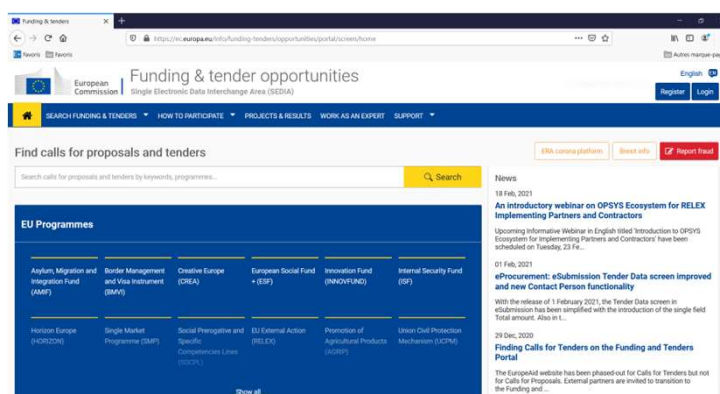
Funding & tenders ×
https://ec.europa.eu/info/funding-tenders/opportunities/portal/screen/home
Favoris Favoris
Autres marque-pa

European Commission
Funding & tender opportunities
Single Electronic Data Interchange Area (SEDIA)
English EN
Register Login

SEARCH FUNDING & TENDERS HOW TO PARTICIPATE PROJECTS & RESULTS WORK AS AN EXPERT SUPPORT

Find calls for proposals and tenders
ERA corona platform Brexit info Report fraud
Search calls for proposals and tenders by keywords, programmes...
Search

EU Programmes

Asylum, Migration and Integration Fund (AMIF)
Border Management and Visa Instrument (BMVI)
Creative Europe (CREA)
European Social Fund + (ESF)
Innovation Fund (INNOVFUND)
Internal Security Fund (ISF)

Horizon Europe (HORIZON)
Single Market Programme (SMP)
Social Prerogative and Specific Competencies Lines (SOCPL)
EU External Action (RELEX)
Promotion of Agricultural Products (AGRIP)
Union Civil Protection Mechanism (UCPM)

Show all

News

18 Feb, 2021
An introductory webinar on OPSYS Ecosystem for RELEX Implementing Partners and Contractors
Upcoming Informative Webinar in English titled 'Introduction to OPSYS Ecosystem for Implementing Partners and Contractors' have been scheduled on Tuesday, 23 Fe...

01 Feb, 2021
eProcurement: eSubmission Tender Data screen improved and new Contact Person functionality
With the release of 1 February 2021, the Tender Data screen in eSubmission has been simplified with the introduction of the single field Total amount. Also in t...

29 Dec, 2020
Finding Calls for Tenders on the Funding and Tenders Portal
The EuropeAid website has been phased-out for Calls for Tenders but not for Calls for Proposals. External partners are invited to transition to the Funding and ...